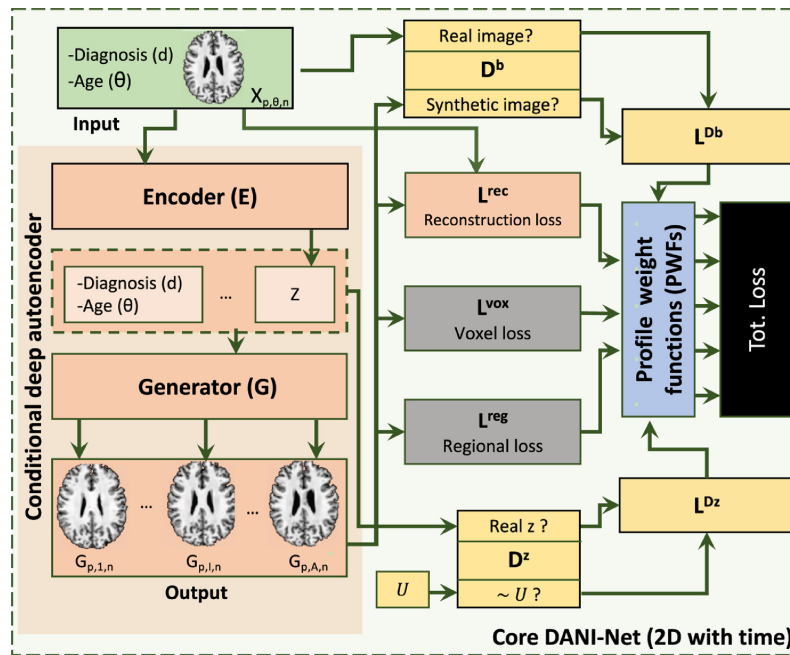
-Diagnosis (d)
-Age (θ)
$X_{p,\theta,n}$
Input

Conditional deep autoencoder

Encoder (E)

-Diagnosis (d)
-Age (θ)
...
Z

Generator (G)

...
...
$G_{p,1,n}$
$G_{p,l,n}$
$G_{p,A,n}$
Output

Real image?
$D^b$
Synthetic image?

$L^{Db}$

$L^{rec}$
Reconstruction loss

$L^{vox}$
Voxel loss

$L^{reg}$
Regional loss

Profile weight functions (PWFs)

Tot. Loss

Real z ?
$D^z$
$\sim U$ ?
$U$

$L^{Dz}$

Core DANI-Net (2D with time)